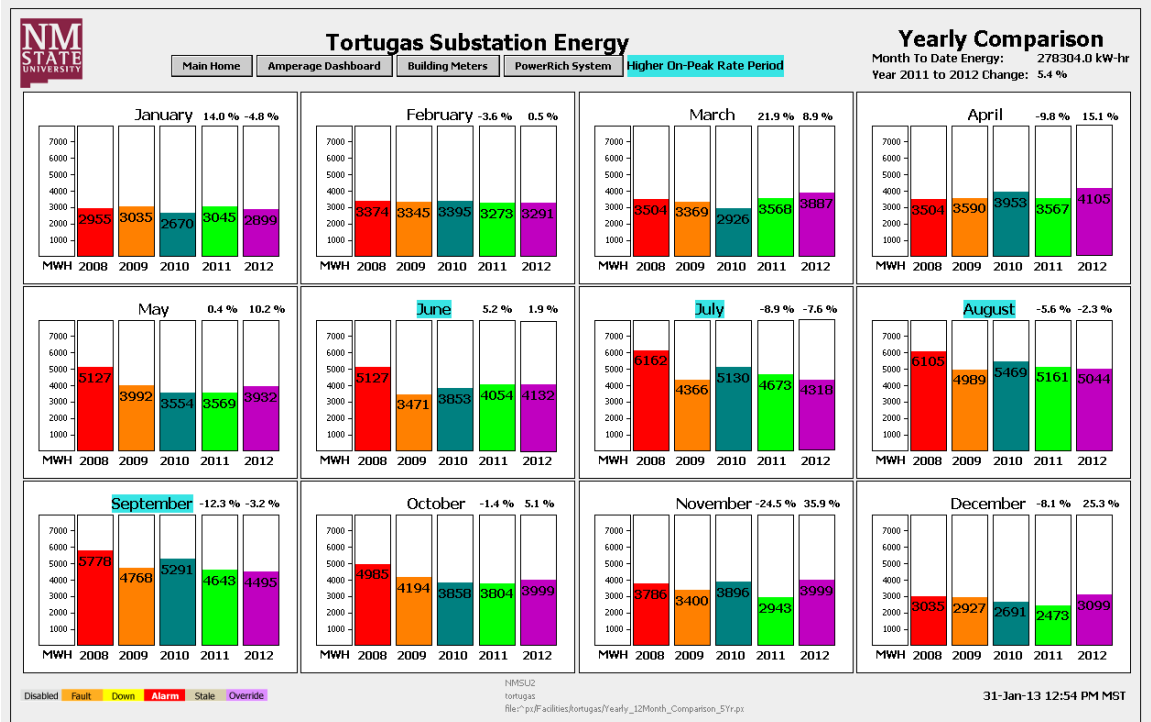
NM STATE UNIVERSITY

Tortugas Substation Energy

Main Home | Amperage Dashboard | Building Meters | PowerRich System | Higher On-Peak Rate Period

Yearly Comparison
Month To Date Energy: 278304.0 kW-hr
Year 2011 to 2012 Change: 5.4 %

January 14.0 % -4.8 %
7000 6000 5000 4000 3000 2000 1000
2955 3035 2670 3045 2899
MWH 2008 2009 2010 2011 2012

February -3.6 % 0.5 %
7000 6000 5000 4000 3000 2000 1000
3374 3345 3395 3273 3291
MWH 2008 2009 2010 2011 2012

March 21.9 % 8.9 %
7000 6000 5000 4000 3000 2000 1000
3504 3369 2926 3568 3887
MWH 2008 2009 2010 2011 2012

April -9.8 % 15.1 %
7000 6000 5000 4000 3000 2000 1000
3504 3590 3953 3567 4105
MWH 2008 2009 2010 2011 2012

May 0.4 % 10.2 %
7000 6000 5000 4000 3000 2000 1000
5127 3992 3554 3569 3932
MWH 2008 2009 2010 2011 2012

June 5.2 % 1.9 %
7000 6000 5000 4000 3000 2000 1000
5127 3471 3853 4054 4132
MWH 2008 2009 2010 2011 2012

July -8.9 % -7.6 %
7000 6000 5000 4000 3000 2000 1000
6162 4366 5130 4673 4318
MWH 2008 2009 2010 2011 2012

August -5.6 % -2.3 %
7000 6000 5000 4000 3000 2000 1000
6105 4989 5469 5161 5044
MWH 2008 2009 2010 2011 2012

September -12.3 % -3.2 %
7000 6000 5000 4000 3000 2000 1000
5778 4768 5291 4643 4495
MWH 2008 2009 2010 2011 2012

October -1.4 % 5.1 %
7000 6000 5000 4000 3000 2000 1000
4985 4194 3858 3804 3999
MWH 2008 2009 2010 2011 2012

November -24.5 % 35.9 %
7000 6000 5000 4000 3000 2000 1000
3786 3400 3896 2943 3999
MWH 2008 2009 2010 2011 2012

December -8.1 % 25.3 %
7000 6000 5000 4000 3000 2000 1000
3035 2927 2691 2473 3099
MWH 2008 2009 2010 2011 2012

Disabled Fault Down Alarm Stale Override

NMSU2
tortugas
file:^px/Facilities/tortugas/Yearly_12Month_Comparison_5Yr.px

31-Jan-13 12:54 PM MST